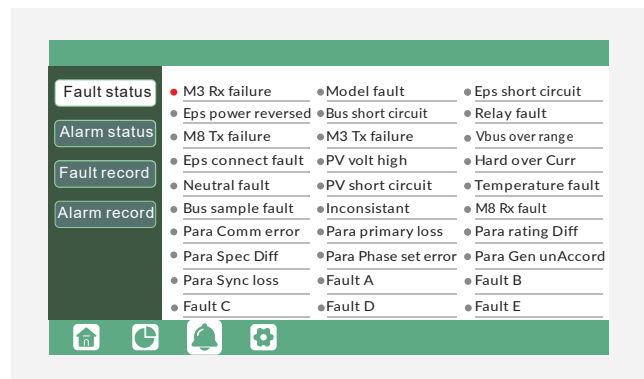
Fault status

Alarm status

Fault record

Alarm record

| | | |
|---|---|---|
| M3 Rx failure | Model fault | Eps short circuit |
| Eps power reversed | Bus short circuit | Relay fault |
| M8 Tx failure | M3 Tx failure | Vbus over range |
| Eps connect fault | PV volt high | Hard over Curr |
| Neutral fault | PV short circuit | Temperature fault |
| Bus sample fault | Inconsistant | M8 Rx fault |
| Para Comm error | Para primary loss | Para rating Diff |
| Para Spec Diff | Para Phase set error | Para Gen unAccord |
| Para Sync loss | Fault A | Fault B |
| Fault C | Fault D | Fault E |